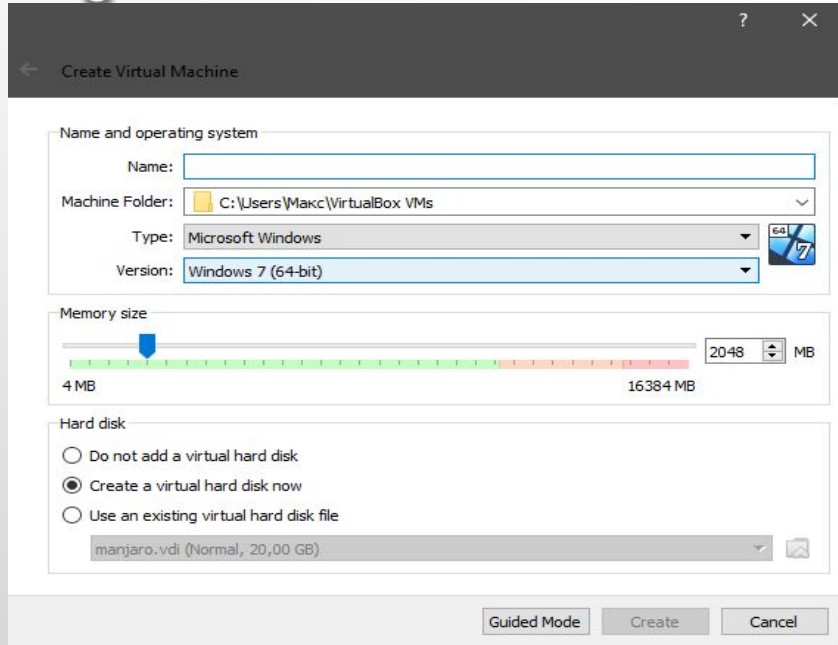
?
×
Create Virtual Machine

Name and operating system
Name:
Machine Folder: C:\Users\Макс\VirtualBox VMs
Type: Microsoft Windows
Version: Windows 7 (64-bit)
64 7

Memory size
2048 MB
4 MB
16384 MB

Hard disk
Do not add a virtual hard disk
Create a virtual hard disk now
Use an existing virtual hard disk file
manjaro.vdi (Normal, 20,00 GB)

Guided Mode
Create
Cancel